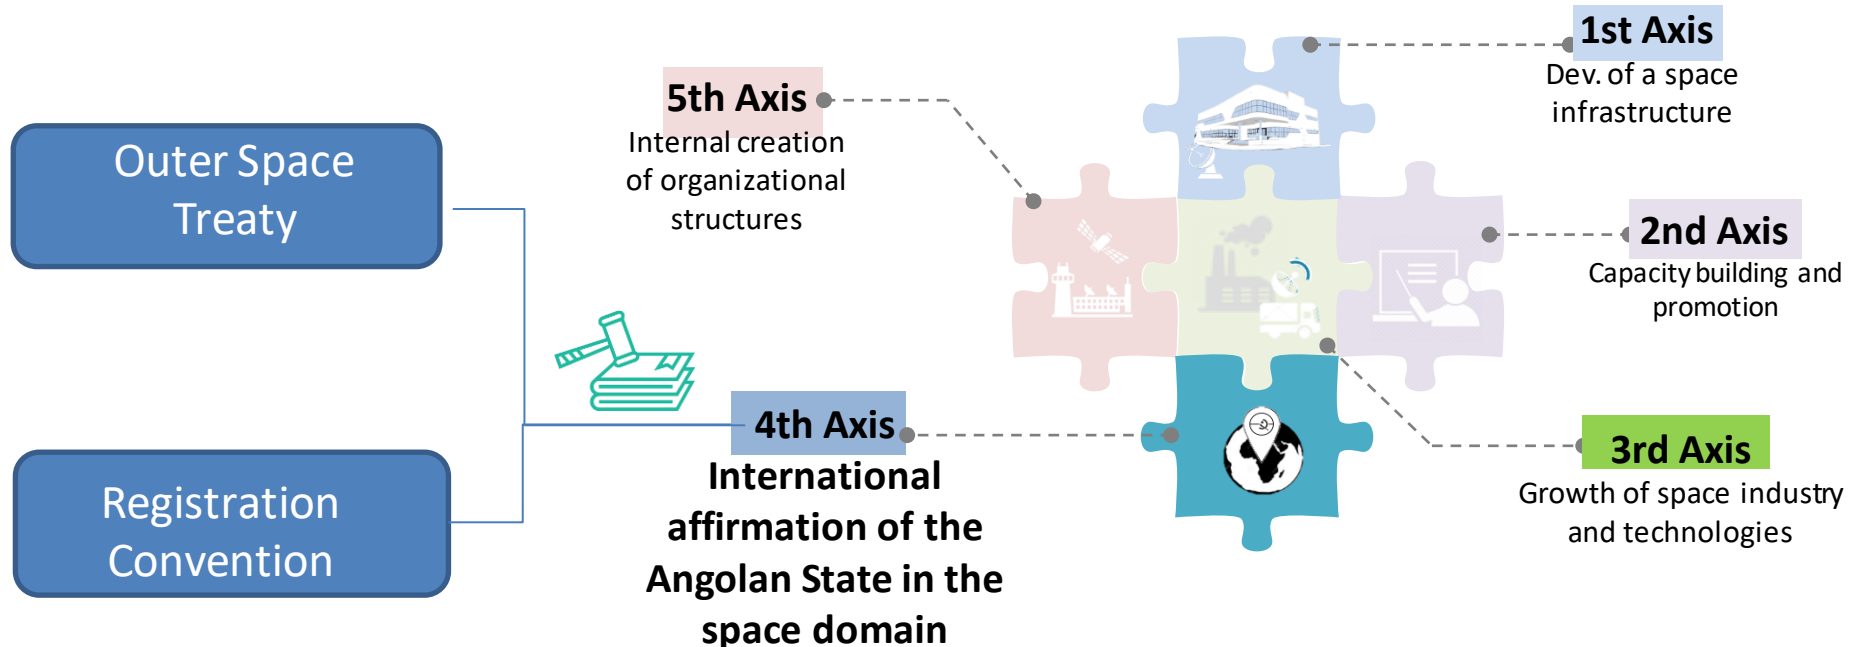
Outer Space Treaty

Registration Convention

5th Axis
Internal creation of organizational structures

1st Axis
Dev. of a space infrastructure

2nd Axis
Capacity building and promotion

4th Axis
International affirmation of the Angolan State in the space domain

3rd Axis
Growth of space industry and technologies